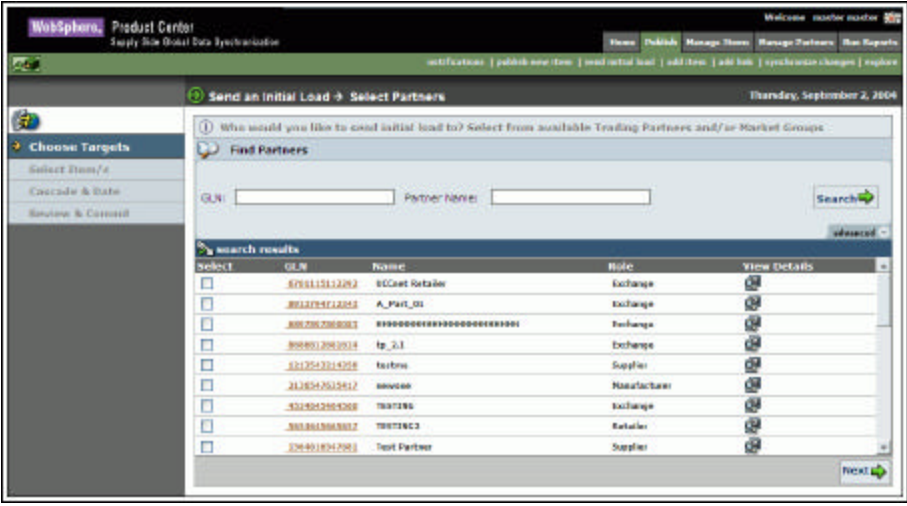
WebSphere. Product Center
Supply Side Global Data Synchronization

Welcome master master

Home | Publish | Manage Items | Manage Partners | Run Reports

notifications | publish new item | send initial load | add item | add link | synchronize changes | explore

Send an Initial Load → Select Partners

Thursday, September 2, 2004

Choose Targets
Select Item/s
Cascade & Date
Review & Commit

Who would you like to send initial load to? Select from available Trading Partners and/or Market Groups

Find Partners

GLN:

Partner Name:

Search

advanced

search results

| Select | GLN | Name | Role | View Details |
|---|---|---|---|---|
| | 0791115112242 | UCCnet Retailer | Exchange | |
| | 8013794712242 | A_Part_01 | Exchange | |
| | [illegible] | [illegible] | Exchange | |
| | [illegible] | tp_2.1 | Exchange | |
| | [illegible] | tsutsu | Supplier | |
| | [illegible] | ssssss | Manufacturer | |
| | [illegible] | TESTING | Exchange | |
| | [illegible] | TESTING3 | Retailer | |
| | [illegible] | Test Partner | Supplier | |

Next